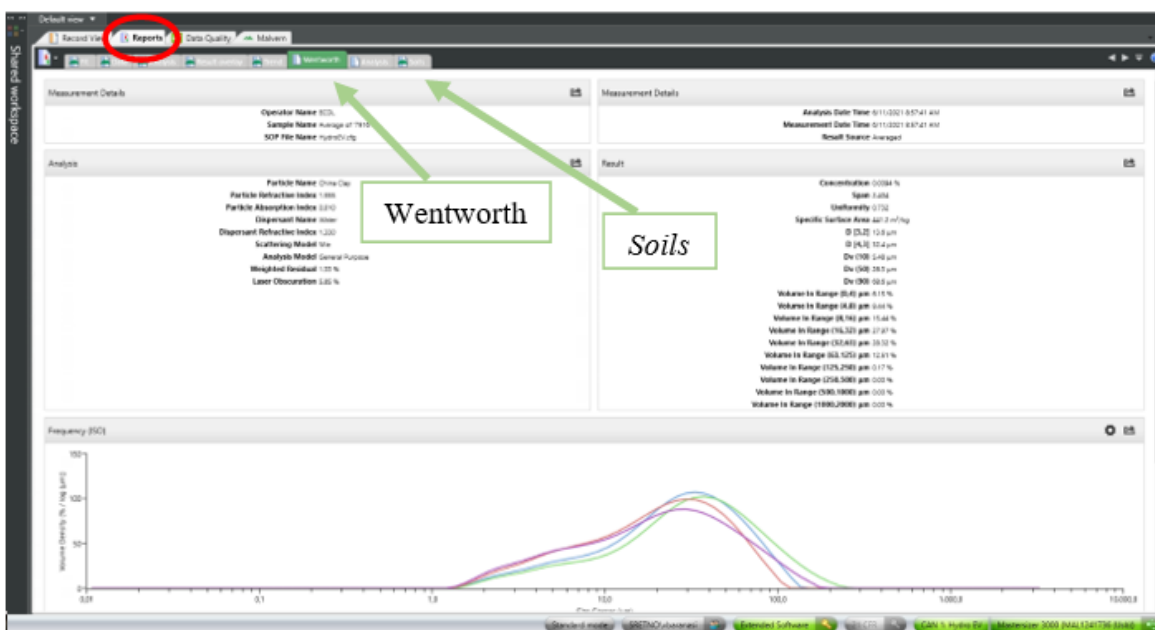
Default view

Shared workspace

Record View
Reports
Data Quality
Malvern

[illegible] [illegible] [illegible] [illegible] Wentworth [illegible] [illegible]

Measurement Details

Operator Name ECOL
Sample Name Average of 7910
SOP File Name HydroEV.cfg

Measurement Details

Analysis Date Time 6/11/2021 8:57:41 AM
Measurement Date Time 6/11/2021 8:57:41 AM
Result Source Averaged

Analysis

Particle Name China Clay
Particle Refractive Index 1.555
Particle Absorption Index 0.010
Dispersant Name Water
Dispersant Refractive Index 1.330
Scattering Model Mie
Analysis Model General Purpose
Weighted Residual 1.55 %
Laser Obscuration 5.85 %

Wentworth

Soils

Result

Concentration 0.0084 %
Span 3.484
Uniformity 0.732
Specific Surface Area 441.3 m²/kg
D [3,2] 12.8 μm
D [4,3] 32.4 μm
Dv (10) 5.48 μm
Dv (50) 26.5 μm
Dv (90) 68.5 μm
Volume In Range (0,4) μm 8.15 %
Volume In Range (4,8) μm 6.64 %
Volume In Range (8,16) μm 15.44 %
Volume In Range (16,32) μm 27.87 %
Volume In Range (32,63) μm 28.52 %
Volume In Range (63,125) μm 12.61 %
Volume In Range (125,250) μm 0.17 %
Volume In Range (250,500) μm 0.00 %
Volume In Range (500,1000) μm 0.00 %
Volume In Range (1000,2000) μm 0.00 %

Frequency (ISO)

150
100
50
0
Volume Density (%) / log (μm)

0.01
0.1
1.0
10.0
100.0
1,000.0
10,000.0
Size Classes (μm)

Standard mode
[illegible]
Extended Software
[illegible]
CAN 1: Hydro EV
Mastersizer 3000 (MAL1241736 (Idle))